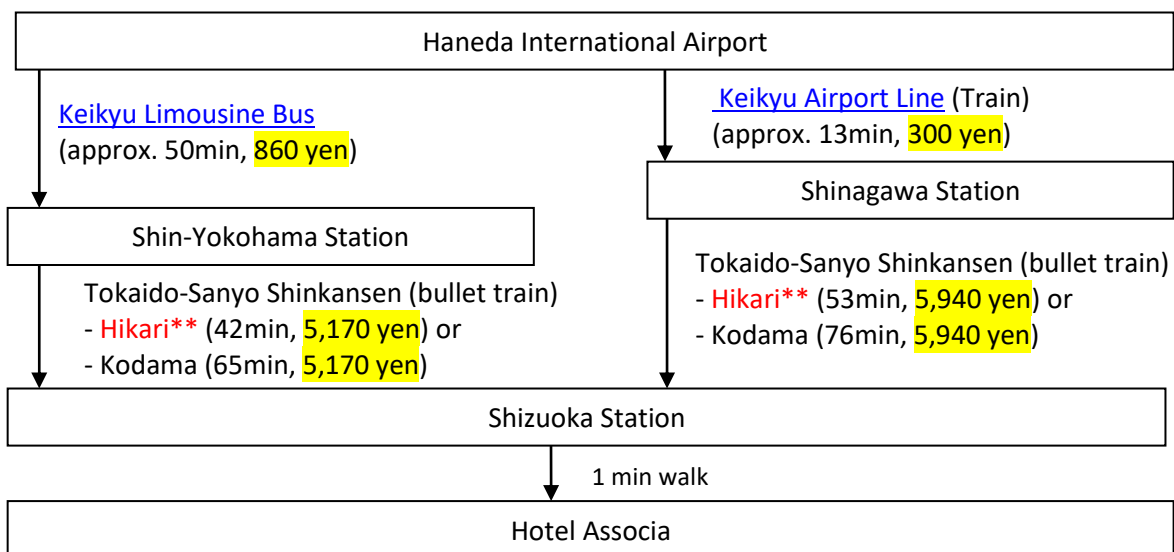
Haneda International Airport

Keikyu Limousine Bus
(approx. 50min, 860 yen)

Keikyu Airport Line (Train)
(approx. 13min, 300 yen)

Shinagawa Station

Shin-Yokohama Station

Tokaido-Sanyo Shinkansen (bullet train)
- Hikari** (42min, 5,170 yen) or
- Kodama (65min, 5,170 yen)

Tokaido-Sanyo Shinkansen (bullet train)
- Hikari** (53min, 5,940 yen) or
- Kodama (76min, 5,940 yen)

Shizuoka Station

1 min walk

Hotel Associa